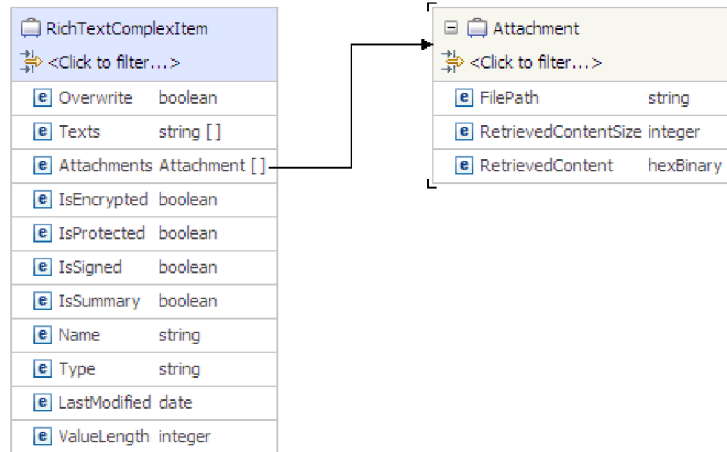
RichTextComplexItem

<Click to filter...>

| | |
|---|---|
| e Overwrite | boolean |
| e Texts | string [ ] |
| e Attachments | Attachment [ ] |
| e IsEncrypted | boolean |
| e IsProtected | boolean |
| e IsSigned | boolean |
| e IsSummary | boolean |
| e Name | string |
| e Type | string |
| e LastModified | date |
| e ValueLength | integer |

Attachment

<Click to filter...>

| | |
|---|---|
| e FilePath | string |
| e RetrievedContentSize | integer |
| e RetrievedContent | hexBinary |